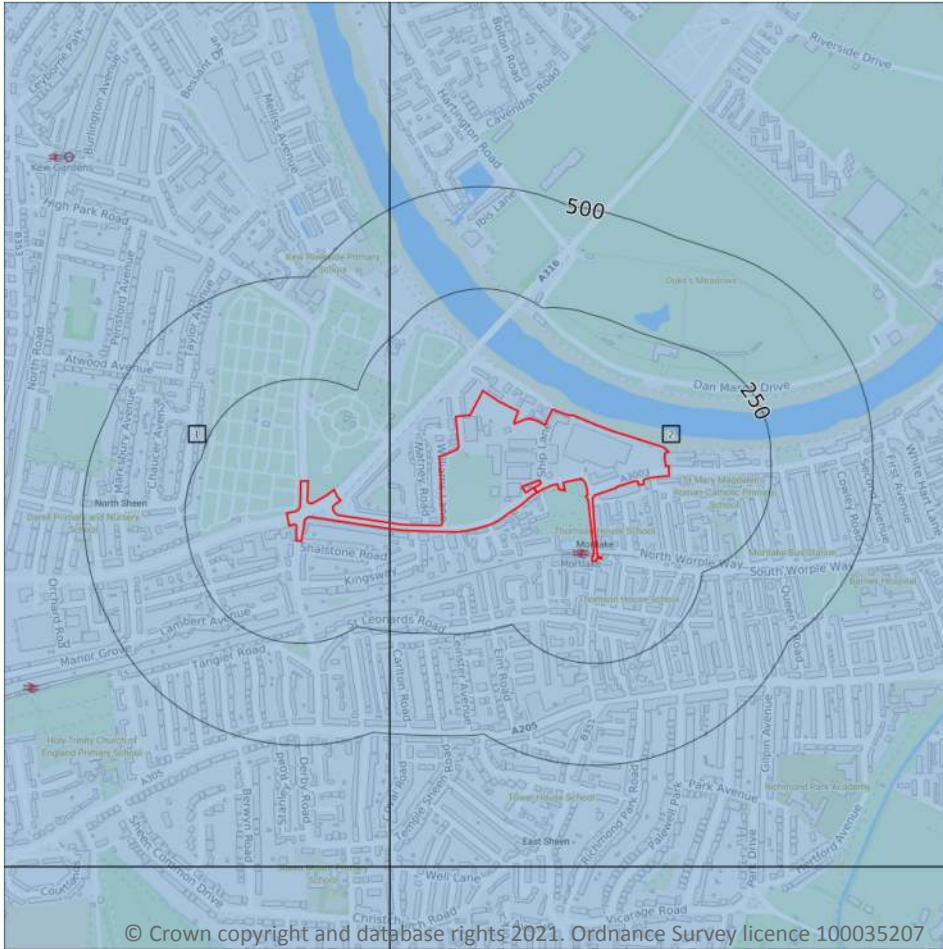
Leyborne Park
Burlington Avenue
Bessant Drive
Melliss Avenue
Kew Gardens
High Park Road
B353
Kew Riverside Primary School
Pensford Avenue
Taylor Avenue
North Road
Atwood Avenue
Marksbury Avenue
Chaucer Avenue
North Sheen
Darell Primary and Nursery School
Orchard Road
Manor Grove
Lambert Avenue
Tangier Road
Shalstone Road
Kingsway
St Leonards Road
Carlton Road
Halford Road
Elm Road
A205
B351
Holy Trinity Church of England Primary School
A305
Derby Road
Berwyn Road
Sheen Common Drive
Temple Sheen Road
Tower House School
Richmond Park Road
Park Avenue
Palewell Park
East Sheen
Well Lane
Christchurch Road
Vicarage Road
Hertford Avenue
Richmond Park Academy
Gilpin Avenue
Queens Road
Barnes Hospital
Mortlake Bus Station
South Worple Way
North Worple Way
Mortlake
Thomson House School
St Mary Magdalen's Roman Catholic Primary School
Cowley Road
Second Avenue
First Avenue
White Hart Lane
A3003
Ship Lane
Ibis Lane
Hartington Road
Cavendish Road
Bolton Road
Riverside Drive
A316
Duke's Meadows
Dan Mason Drive
500
250
1
2
© Crown copyright and database rights 2021. Ordnance Survey licence 100035207